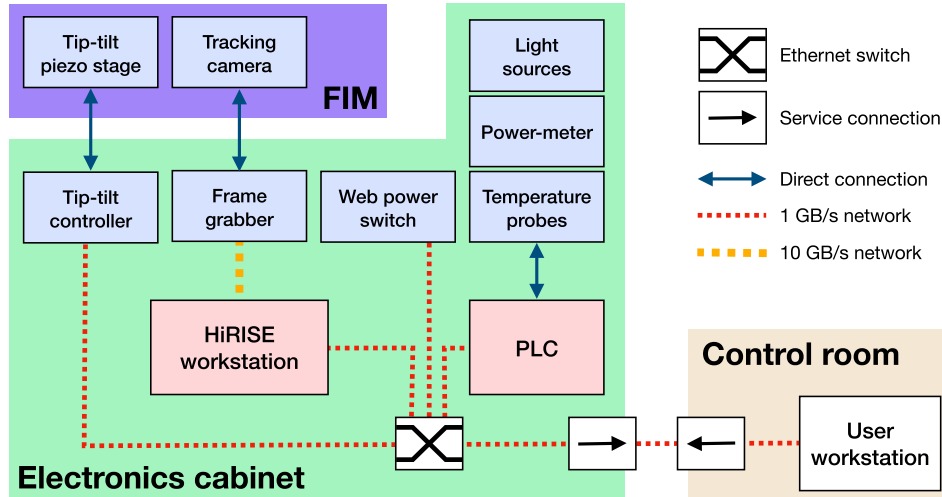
Tip-tilt piezo stage

Tracking camera

FIM

Light sources

Power-meter

Temperature probes

Tip-tilt controller

Frame grabber

Web power switch

HiRISE workstation

PLC

Electronics cabinet

Control room

User workstation

Ethernet switch

Service connection

Direct connection

1 GB/s network

10 GB/s network